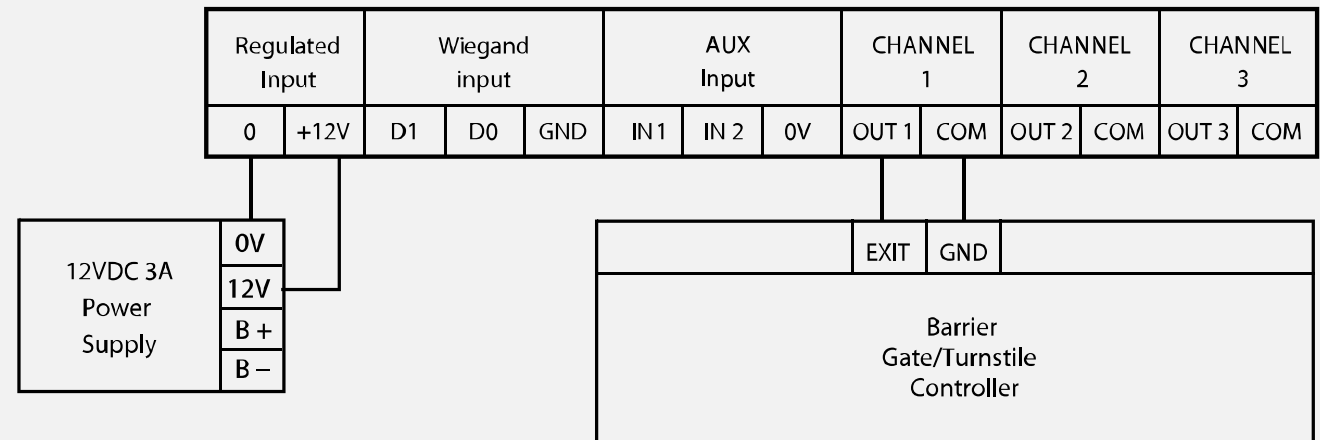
| Regulated Input | | Wiegand input | | | AUX Input | | | CHANNEL 1 | | CHANNEL 2 | | CHANNEL 3 | |
|---|---|---|---|---|---|---|---|---|---|---|---|---|---|
| 0 | +12V | D1 | D0 | GND | IN 1 | IN 2 | 0V | OUT 1 | COM | OUT 2 | COM | OUT 3 | COM |

12VDC 3A Power Supply

0V
12V
B +
B –

EXIT
GND

Barrier Gate/Turnstile Controller